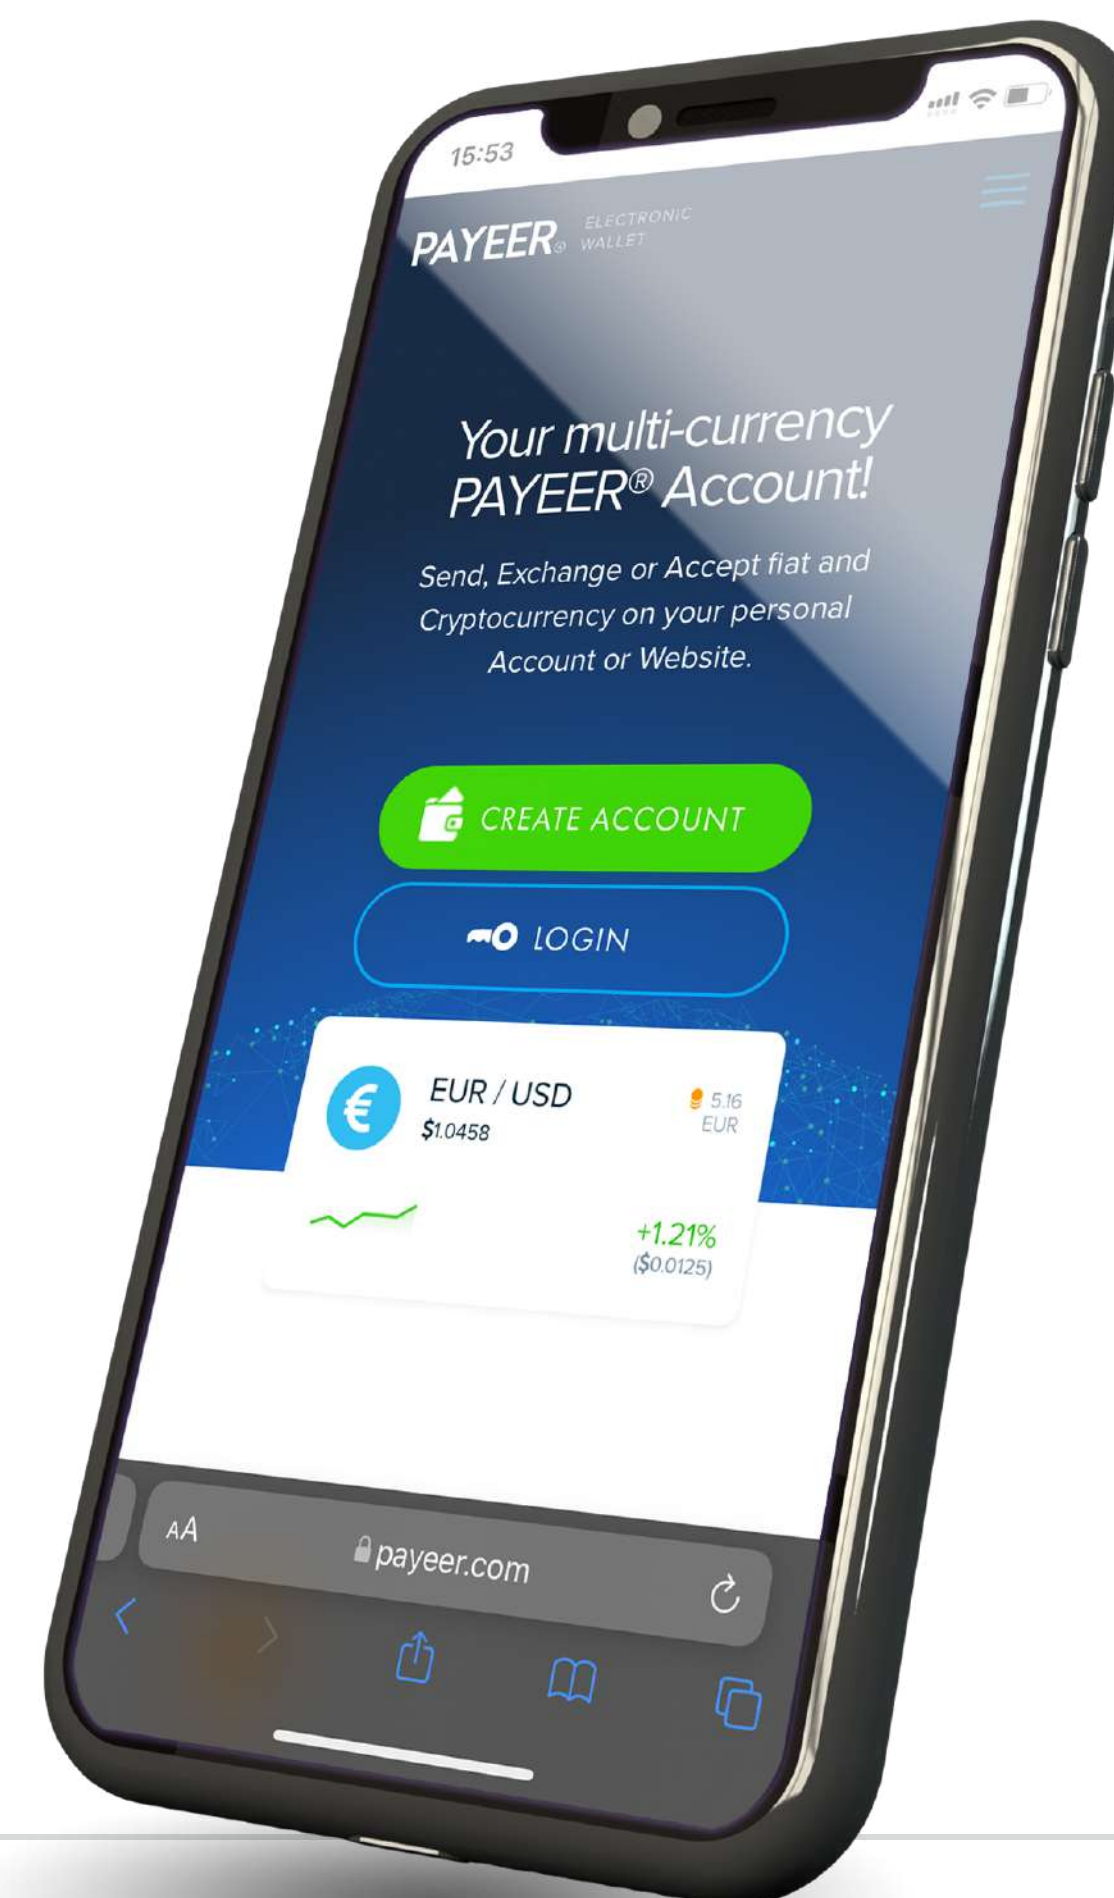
15:53

PAYEER® ELECTRONIC WALLET

Your multi-currency PAYEER® Account!

Send, Exchange or Accept fiat and Cryptocurrency on your personal Account or Website.

CREATE ACCOUNT

LOGIN

EUR / USD
$1.0458

5.16
EUR

+1.21%
($0.0125)

AA

payeer.com